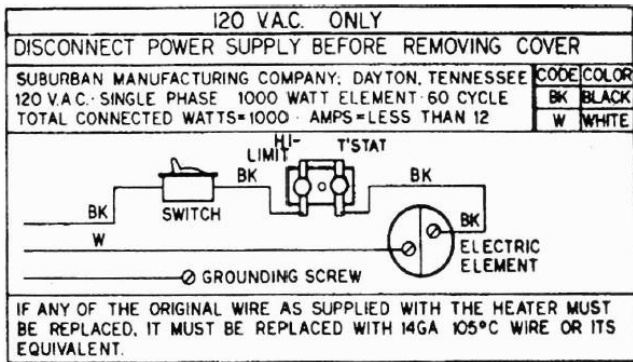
120 V.A.C. ONLY

DISCONNECT POWER SUPPLY BEFORE REMOVING COVER

SUBURBAN MANUFACTURING COMPANY: DAYTON, TENNESSEE
120 V.A.C. SINGLE PHASE 1000 WATT ELEMENT 60 CYCLE
TOTAL CONNECTED WATTS=1000 AMPS=LESS THAN 12

| CODE | COLOR |
|---|---|
| BK | BLACK |
| W | WHITE |

HI-LIMIT
T'STAT
BK
BK
BK
BK
SWITCH
W
ELECTRIC ELEMENT
GROUNDING SCREW

IF ANY OF THE ORIGINAL WIRE AS SUPPLIED WITH THE HEATER MUST BE REPLACED, IT MUST BE REPLACED WITH 14GA 105°C WIRE OR ITS EQUIVALENT.